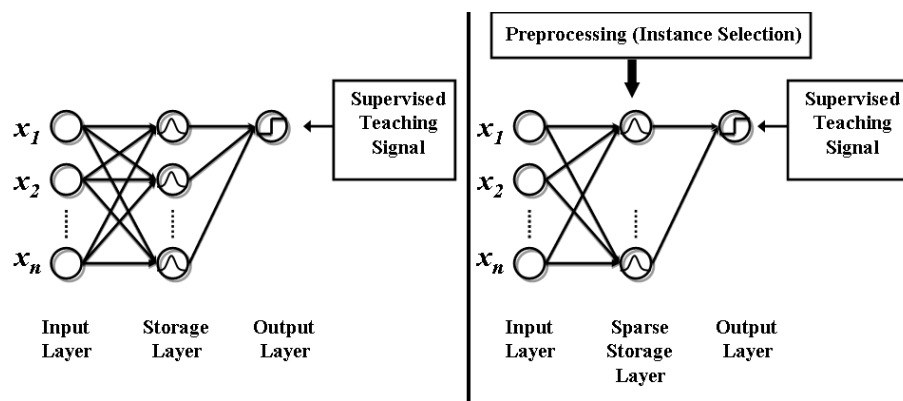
Supervised Teaching Signal

$x_1$

$x_2$

$x_n$

Input Layer

Storage Layer

Output Layer

Preprocessing (Instance Selection)

Supervised Teaching Signal

$x_1$

$x_2$

$x_n$

Input Layer

Sparse Storage Layer

Output Layer